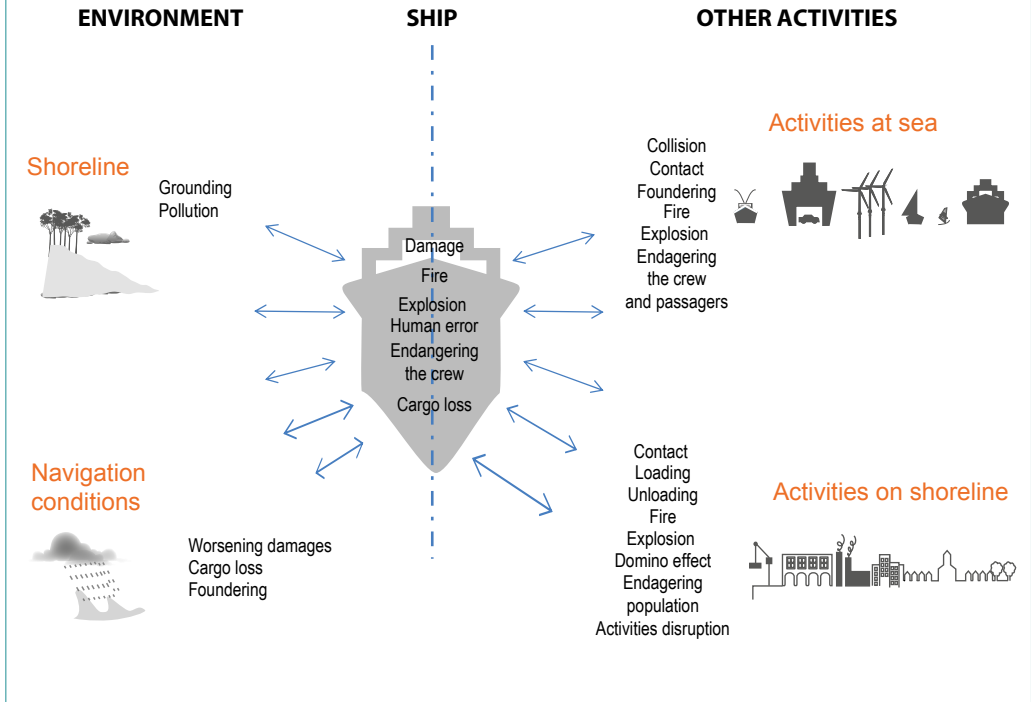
ENVIRONMENT

SHIP

OTHER ACTIVITIES

Shoreline

Grounding
Pollution

Navigation conditions

Worsening damages
Cargo loss
Foundering

Damage
Fire
Explosion
Human error
Endangering the crew
Cargo loss

Activities at sea

Collision
Contact
Foundering
Fire
Explosion
Endagering the crew and passagers

Activities on shoreline

Contact
Loading
Unloading
Fire
Explosion
Domino effect
Endagering population
Activities disruption